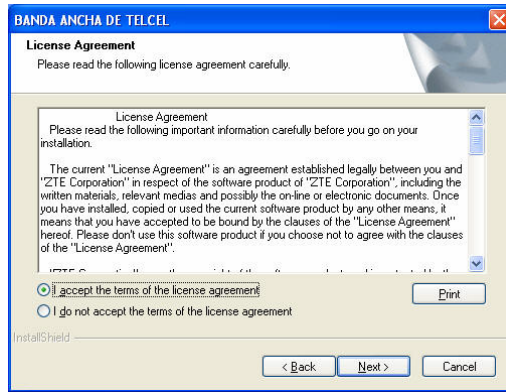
BANDA ANCHA DE TELCEL

License Agreement
Please read the following license agreement carefully.

License Agreement
Please read the following important information carefully before you go on your installation.

The current "License Agreement" is an agreement established legally between you and "ZTE Corporation" in respect of the software product of "ZTE Corporation", including the written materials, relevant medias and possibly the on-line or electronic documents. Once you have installed, copied or used the current software product by any other means, it means that you have accepted to be bound by the clauses of the "License Agreement" hereof. Please don't use this software product if you choose not to agree with the clauses of the "License Agreement".

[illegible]

I accept the terms of the license agreement
I do not accept the terms of the license agreement
Print

InstallShield

< Back
Next >
Cancel